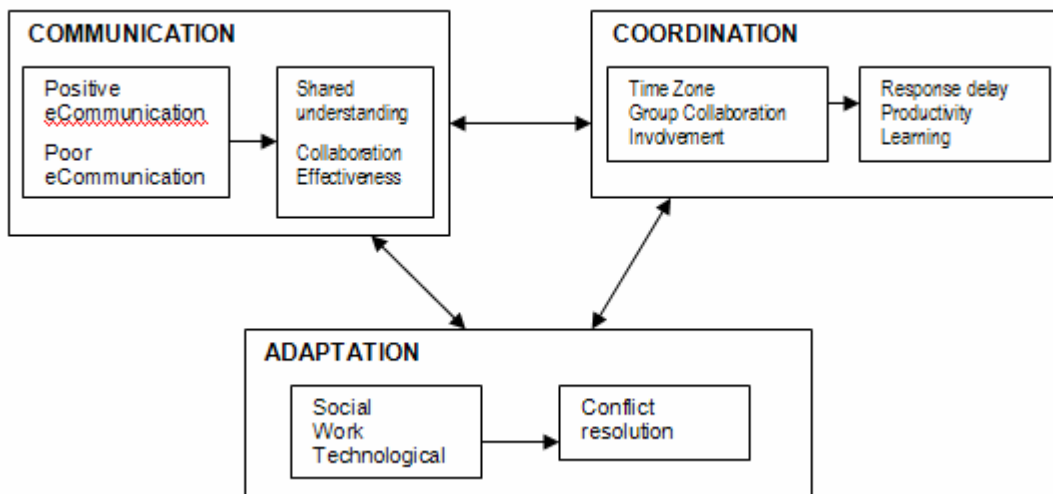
COMMUNICATION

Positive eCommunication

Poor eCommunication

Shared understanding

Collaboration Effectiveness

COORDINATION

Time Zone
Group Collaboration
Involvement

Response delay
Productivity
Learning

ADAPTATION

Social
Work
Technological

Conflict resolution